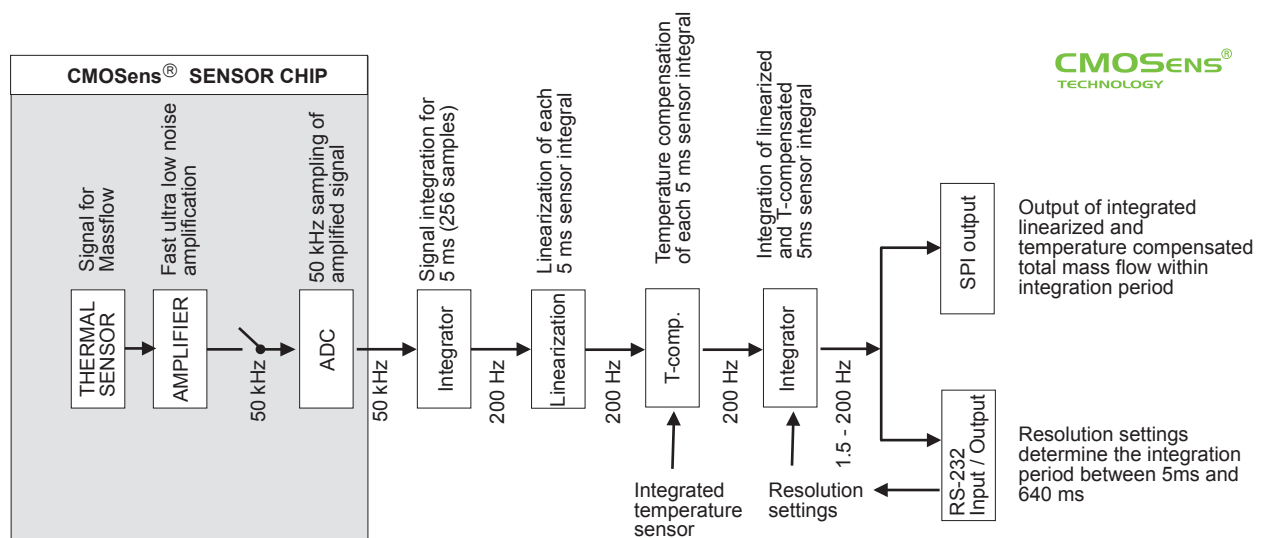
CMOSens® SENSOR CHIP

CMOSens®
TECHNOLOGY

Signal for Massflow

Fast ultra low noise amplification

50 kHz sampling of amplified signal

Signal integration for 5 ms (256 samples)

Linearization of each 5 ms sensor integral

Temperature compensation of each 5 ms sensor integral

Integration of linearized and T-compensated 5ms sensor integral

THERMAL SENSOR

AMPLIFIER

50 kHz

ADC

50 kHz

Integrator

200 Hz

Linearization

200 Hz

T-comp.

200 Hz

Integrator

1.5 - 200 Hz

SPI output

Output of integrated linearized and temperature compensated total mass flow within integration period

RS-232 Input / Output

Resolution settings determine the integration period between 5ms and 640 ms

Integrated temperature sensor

Resolution settings